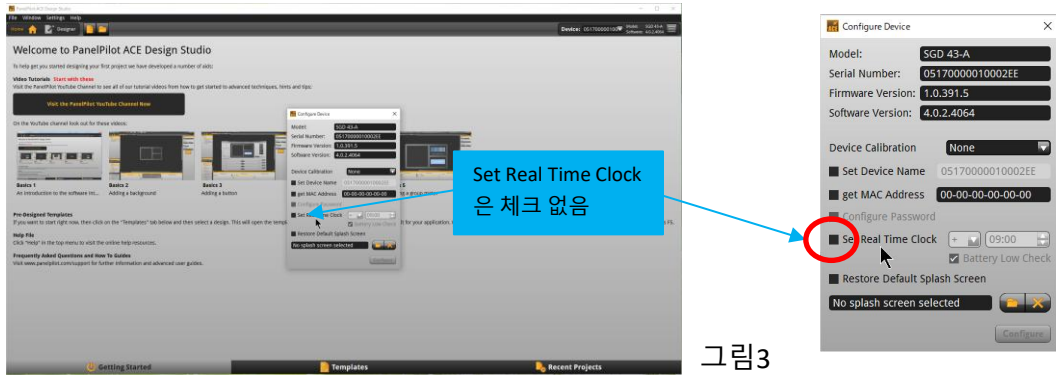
PanelPilot ACE Design Studio
File Window Settings Help
Home Designer
Device: 05170000010002EE Model: SGD 43-A Software: 4.0.2.4064

Welcome to PanelPilot ACE Design Studio

To help get you started designing your first project we have developed a number of aids:

Video Tutorials Start with these
Visit the PanelPilot YouTube Channel to see all of our tutorial videos from how to get started to advanced techniques, hints and tips:

Visit the PanelPilot YouTube Channel Now

On the YouTube channel look out for these videos:

Basics 1
An introduction to the software int...
Basics 2
Adding a background
Basics 3
Adding a button

Pre-Designed Templates
If you want to start right now, then click on the "Templates" tab below and then select a design. This will open the templ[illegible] it for your application. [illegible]

Help File
Click "Help" in the top menu to visit the online help resources.

Frequently Asked Questions and How To Guides
Visit www.panelpilot.com/support for further information and advanced user guides.

Getting Started
Templates
Recent Projects

Set Real Time Clock
은 체크 없음

Configure Device
Model: SGD 43-A
Serial Number: 05170000010002EE
Firmware Version: 1.0.391.5
Software Version: 4.0.2.4064
Device Calibration None
Set Device Name 05170000010002EE
get MAC Address 00-00-00-00-00-00
Configure Password
Set Real Time Clock + 09:00
Battery Low Check
Restore Default Splash Screen
No splash screen selected
Configure

그림3